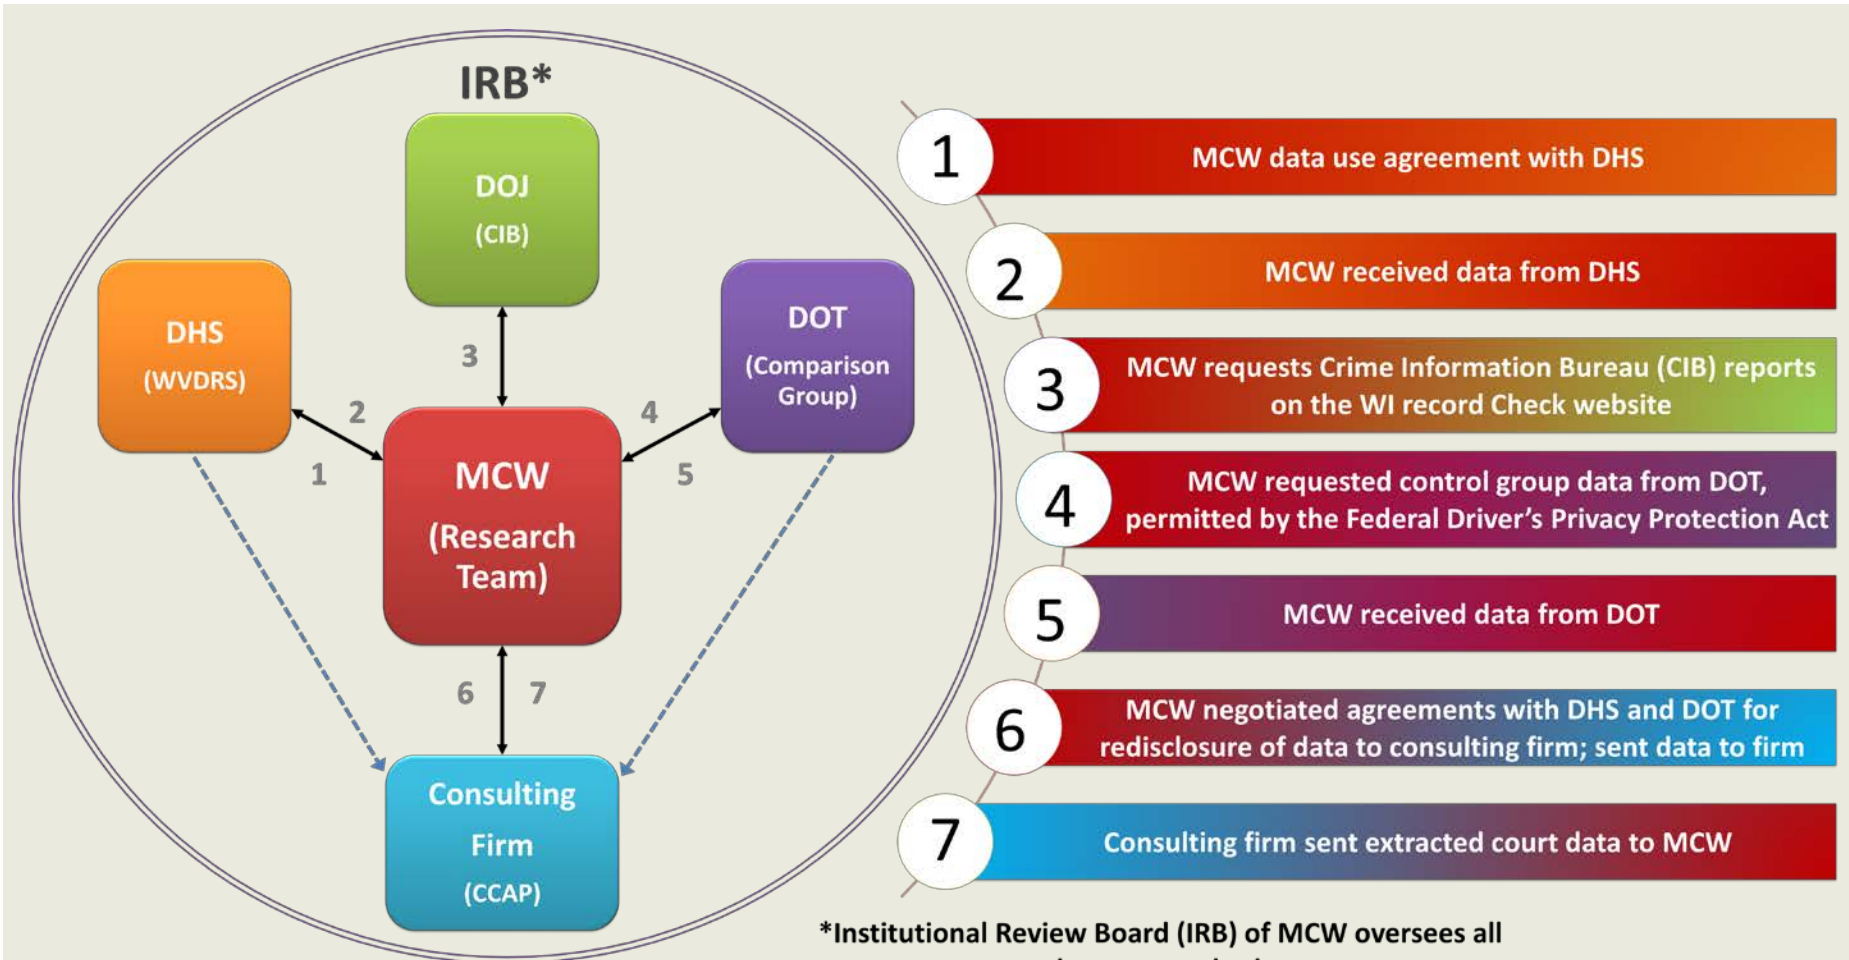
IRB*

DOJ
(CIB)

DHS
(WVDRS)

DOT
(Comparison Group)

3

2

4

1

5

MCW
(Research Team)

6

7

Consulting Firm
(CCAP)

1 MCW data use agreement with DHS

2 MCW received data from DHS

3 MCW requests Crime Information Bureau (CIB) reports on the WI record Check website

4 MCW requested control group data from DOT, permitted by the Federal Driver's Privacy Protection Act

5 MCW received data from DOT

6 MCW negotiated agreements with DHS and DOT for redisclosure of data to consulting firm; sent data to firm

7 Consulting firm sent extracted court data to MCW

*Institutional Review Board (IRB) of MCW oversees all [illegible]